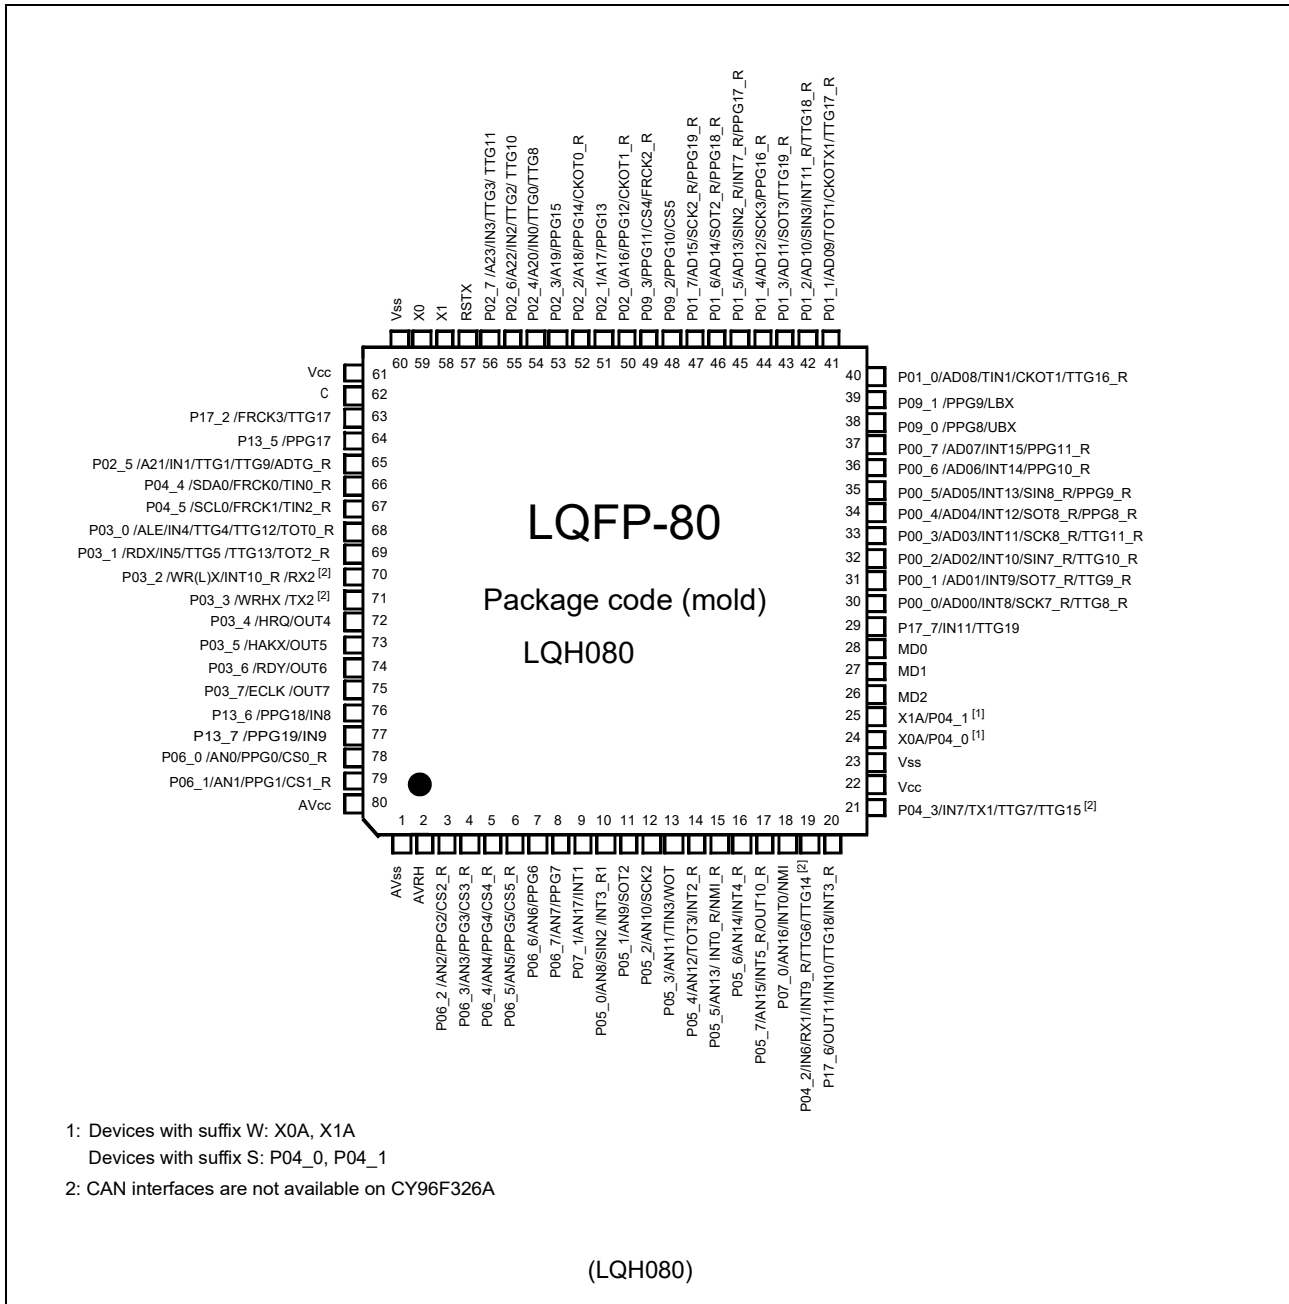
Vss
X0
X1
RSTX
P02_7 /A23/IN3/TTG3/ TTG11
P02_6/A22/IN2/TTG2/ TTG10
P02_4/A20/IN0/TTG0/TTG8
P02_3/A19/PPG15
P02_2/A18/PPG14/CKOT0_R
P02_1/A17/PPG13
P02_0/A16/PPG12/CKOT1_R
P09_3/PPG11/CS4/FRCK2_R
P09_2/PPG10/CS5
P01_7/AD15/SCK2_R/PPG19_R
P01_6/AD14/SOT2_R/PPG18_R
P01_5/AD13/SIN2_R/INT7_R/PPG17_R
P01_4/AD12/SCK3/PPG16_R
P01_3/AD11/SOT3/TTG19_R
P01_2/AD10/SIN3/INT11_R/TTG18_R
P01_1/AD09/TOT1/CKOTX1/TTG17_R

60 59 58 57 56 55 54 53 52 51 50 49 48 47 46 45 44 43 42 41

Vcc 61
C 62
P17_2 /FRCK3/TTG17 63
P13_5 /PPG17 64
P02_5 /A21/IN1/TTG1/TTG9/ADTG_R 65
P04_4 /SDA0/FRCK0/TIN0_R 66
P04_5 /SCL0/FRCK1/TIN2_R 67
P03_0 /ALE/IN4/TTG4/TTG12/TOT0_R 68
P03_1 /RDX/IN5/TTG5 /TTG13/TOT2_R 69
P03_2 /WR(L)X/INT10_R /RX2 [2] 70
P03_3 /WRHX /TX2 [2] 71
P03_4 /HRQ/OUT4 72
P03_5 /HAKX/OUT5 73
P03_6 /RDY/OUT6 74
P03_7/ECLK /OUT7 75
P13_6 /PPG18/IN8 76
P13_7 /PPG19/IN9 77
P06_0 /AN0/PPG0/CS0_R 78
P06_1/AN1/PPG1/CS1_R 79
AVcc 80

40 P01_0/AD08/TIN1/CKOT1/TTG16_R
39 P09_1 /PPG9/LBX
38 P09_0 /PPG8/UBX
37 P00_7 /AD07/INT15/PPG11_R
36 P00_6 /AD06/INT14/PPG10_R
35 P00_5/AD05/INT13/SIN8_R/PPG9_R
34 P00_4/AD04/INT12/SOT8_R/PPG8_R
33 P00_3/AD03/INT11/SCK8_R/TTG11_R
32 P00_2/AD02/INT10/SIN7_R/TTG10_R
31 P00_1 /AD01/INT9/SOT7_R/TTG9_R
30 P00_0/AD00/INT8/SCK7_R/TTG8_R
29 P17_7/IN11/TTG19
28 MD0
27 MD1
26 MD2
25 X1A/P04_1 [1]
24 X0A/P04_0 [1]
23 Vss
22 Vcc
21 P04_3/IN7/TX1/TTG7/TTG15 [2]

LQFP-80

Package code (mold)

LQH080

1 2 3 4 5 6 7 8 9 10 11 12 13 14 15 16 17 18 19 20

AVss
AVRH
P06_2 /AN2/PPG2/CS2_R
P06_3/AN3/PPG3/CS3_R
P06_4/AN4/PPG4/CS4_R
P06_5/AN5/PPG5/CS5_R
P06_6/AN6/PPG6
P06_7/AN7/PPG7
P07_1/AN17/INT1
P05_0/AN8/SIN2 /INT3_R1
P05_1/AN9/SOT2
P05_2/AN10/SCK2
P05_3/AN11/TIN3/WOT
P05_4/AN12/TOT3/INT2_R
P05_5/AN13/ INT0_R/NMI_R
P05_6/AN14/INT4_R
P05_7/AN15/INT5_R/OUT10_R
P07_0/AN16/INT0/NMI
P04_2/IN6/RX1/INT9_R/TTG6/TTG14 [2]
P17_6/OUT11/IN10/TTG18/INT3_R

1: Devices with suffix W: X0A, X1A
Devices with suffix S: P04_0, P04_1

2: CAN interfaces are not available on CY96F326A

(LQH080)